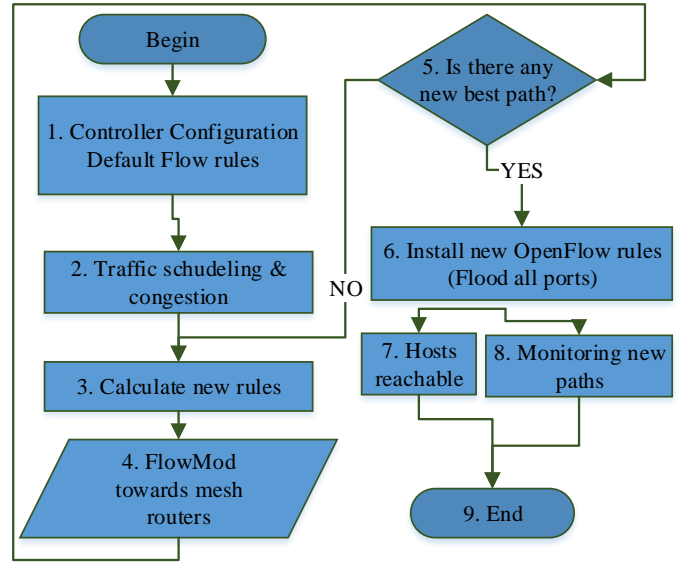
Begin

1. Controller Configuration Default Flow rules

2. Traffic schudeling & congestion

3. Calculate new rules

4. FlowMod towards mesh routers

5. Is there any new best path?

NO

YES

6. Install new OpenFlow rules (Flood all ports)

7. Hosts reachable

8. Monitoring new paths

9. End